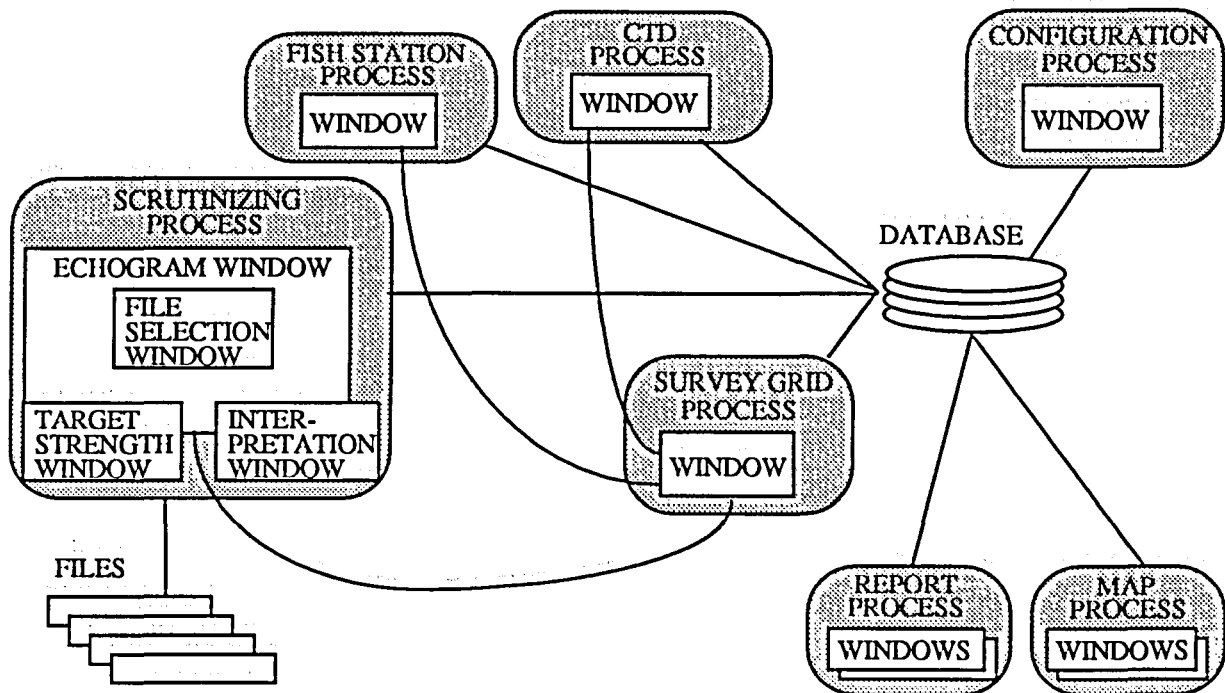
FISH STATION PROCESS
WINDOW

CTD PROCESS
WINDOW

CONFIGURATION PROCESS
WINDOW

SCRUTINIZING PROCESS
ECHOGRAM WINDOW
FILE SELECTION WINDOW
TARGET STRENGTH WINDOW
INTERPRETATION WINDOW

DATABASE

SURVEY GRID PROCESS
WINDOW

FILES

REPORT PROCESS
WINDOWS

MAP PROCESS
WINDOWS